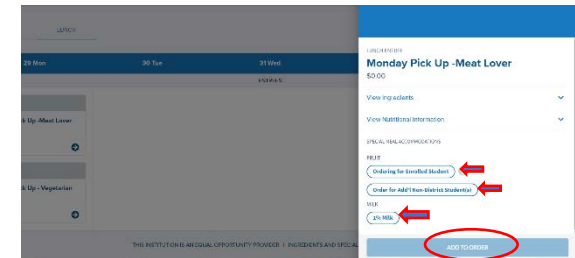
LUNCH

29 Mon

30 Tue

31 Wed

k Up -Meat Lover

k Up - Vegetarian

THIS INSTITUTION IS AN EQUAL OPPORTUNITY PROVIDER | INGREDIENTS AND SPECIAL

LUNCH ENTREE

Monday Pick Up -Meat Lover

$0.00

View Ingredients

View Nutritional Information

SPECIAL MEAL ACCOMMODATIONS

FRUIT

Ordering for Enrolled Student

Order for Add'l Non-District Student(s)

MILK

1% Milk

ADD TO ORDER